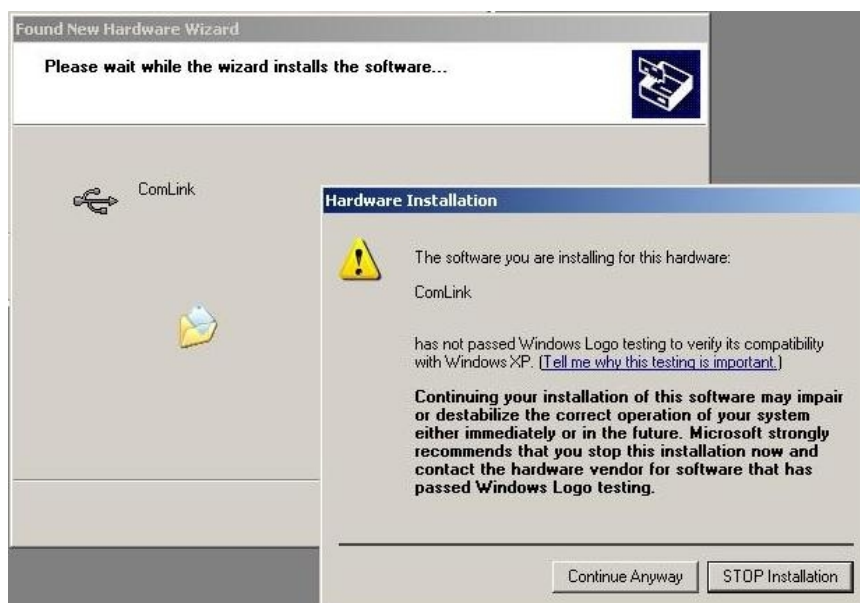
Found New Hardware Wizard

Please wait while the wizard installs the software...

ComLink

Hardware Installation

The software you are installing for this hardware:

ComLink

has not passed Windows Logo testing to verify its compatibility with Windows XP. (Tell me why this testing is important.)

Continuing your installation of this software may impair or destabilize the correct operation of your system either immediately or in the future. Microsoft strongly recommends that you stop this installation now and contact the hardware vendor for software that has passed Windows Logo testing.

Continue Anyway

STOP Installation